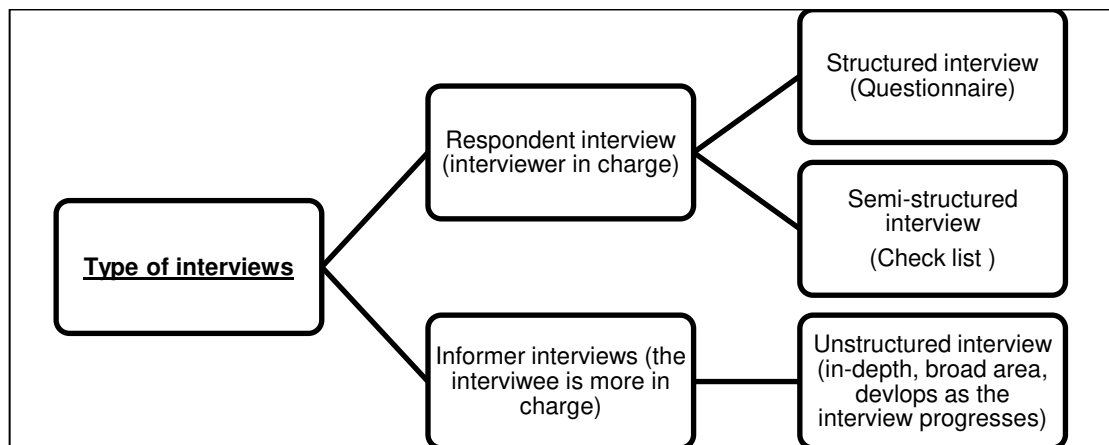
Type of interviews

Respondent interview (interviewer in charge)

Structured interview (Questionnaire)

Semi-structured interview

(Check list )

Informer interviews (the interviwee is more in charge)

Unstructured interview (in-depth, broad area, devlops as the interview progresses)